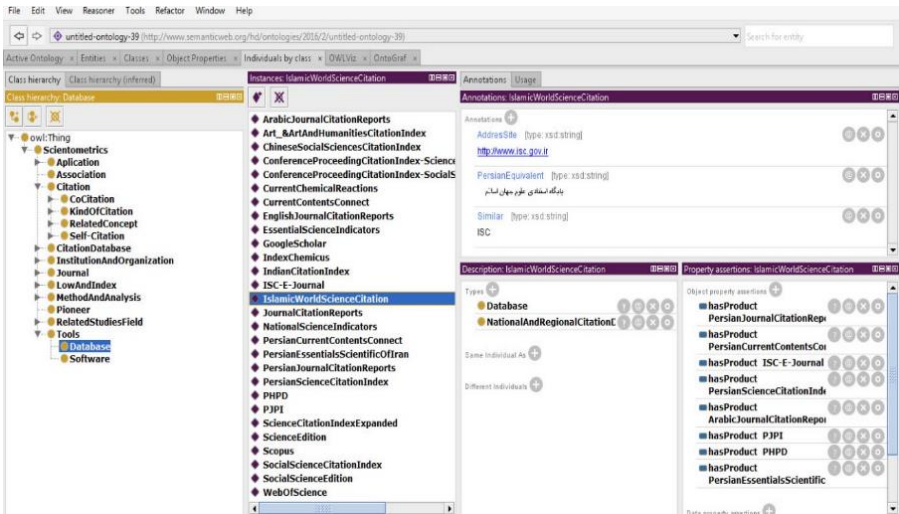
File Edit View Reasoner Tools Refactor Window Help

untitled-ontology-39 (http://www.semanticweb.org/hd/ontologies/2016/2/untitled-ontology-39)

Search for entity

Active Ontology × Entities × Classes × Object Properties × Individuals by class × OWLViz × OntoGraf ×

Class hierarchy Class hierarchy (inferred)

Class hierarchy: Database

owl:Thing
Scientometrics
Aplication
Association
Citation
CoCitation
KindOfCitation
RelatedConcept
Self-Citation
CitationDatabase
InstitutionAndOrganization
Journal
LowAndIndex
MethodAndAnalysis
Pioneer
RelatedStudiesField
Tools
Database
Software

Instances: IslamicWorldScienceCitation

ArabicJournalCitationReports
Art_&ArtAndHumanitiesCitationIndex
ChineseSocialSciencesCitationIndex
ConferenceProceedingCitationIndex-Science
ConferenceProceedingCitationIndex-SocialS
CurrentChemicalReactions
CurrentContentsConnect
EnglishJournalCitationReports
EssentialScienceIndicators
GoogleScholar
IndexChemicus
IndianCitationIndex
ISC-E-Journal
IslamicWorldScienceCitation
JournalCitationReports
NationalScienceIndicators
PersianCurrentContentsConnect
PersianEssentialsScientificOfIran
PersianJournalCitationReports
PersianScienceCitationIndex
PHPD
PJPI
ScienceCitationIndexExpanded
ScienceEdition
Scopus
SocialScienceCitationIndex
SocialScienceEdition
WebOfScience

Annotations Usage

Annotations: IslamicWorldScienceCitation

Annotations

AddressSite [type: xsd:string]
http://www.isc.gov.ir

PersianEquivalent [type: xsd:string]
پایگاه استنادی علوم جهان اسلام

Similar [type: xsd:string]
ISC

Description: IslamicWorldScienceCitation

Types
Database
NationalAndRegionalCitationD

Same Individual As

Different Individuals

Property assertions: IslamicWorldScienceCitation

Object property assertions
hasProduct PersianJournalCitationRep
hasProduct PersianCurrentContentsCon
hasProduct ISC-E-Journal
hasProduct PersianScienceCitationInde
hasProduct ArabicJournalCitationRepo
hasProduct PJPI
hasProduct PHPD
hasProduct PersianEssentialsScientific

Data property assertions